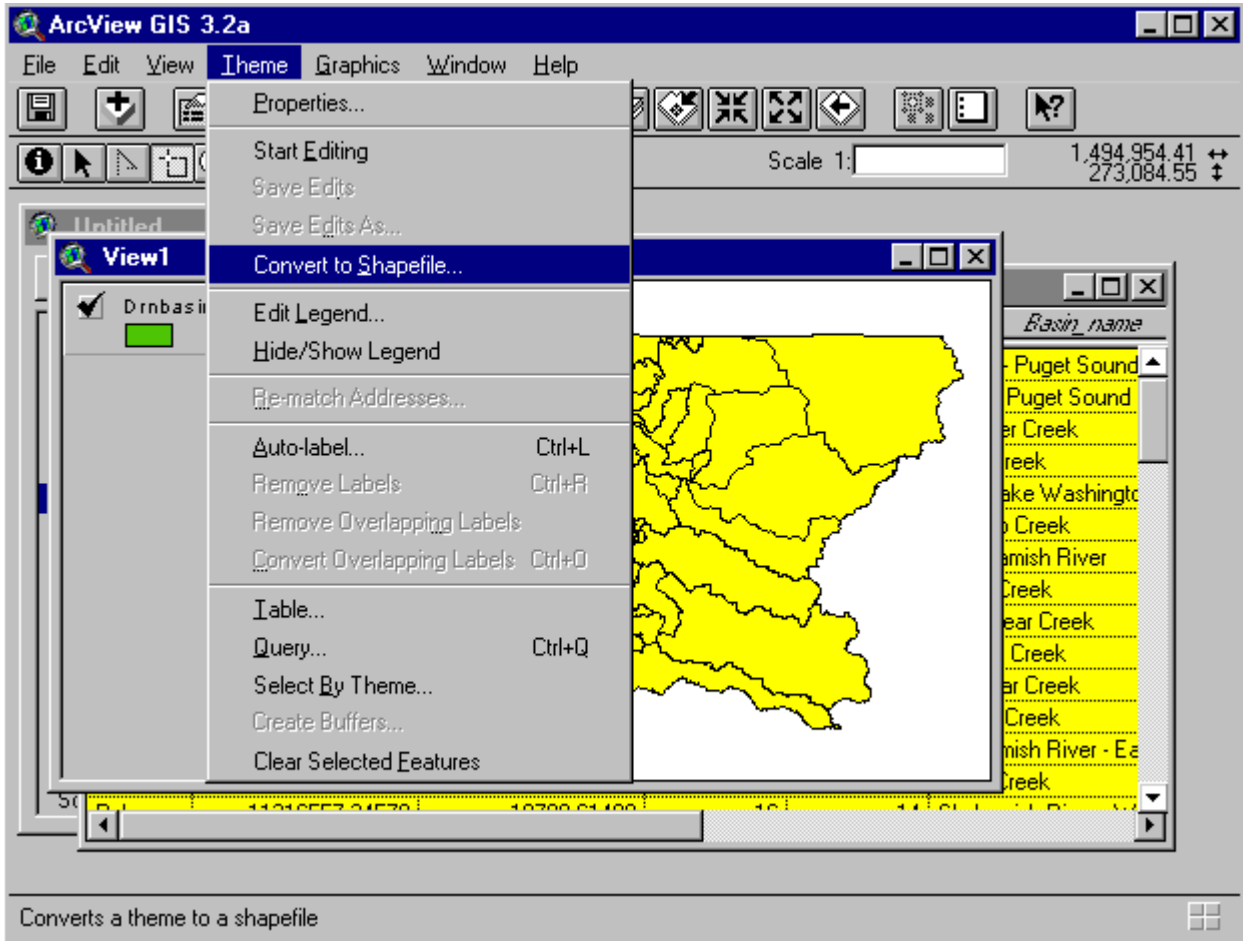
ArcView GIS 3.2a

File Edit View Theme Graphics Window Help

Scale 1:

1,494,954.41
273,084.55

Untitled

View1

Drnbasi

Properties...

Start Editing
Save Edits
Save Edits As...

Convert to Shapefile...

Edit Legend...
Hide/Show Legend

Re-match Addresses...

Auto-label... Ctrl+L
Remove Labels Ctrl+R
Remove Overlapping Labels
Convert Overlapping Labels Ctrl+O

Table...
Query... Ctrl+Q
Select By Theme...
Create Buffers...
Clear Selected Features

Basin_name
- Puget Sound
Puget Sound
er Creek
reek
ake Washingto
o Creek
amish River
Creek
ear Creek
Creek
ar Creek
Creek
mish River - Ea
Creek

Converts a theme to a shapefile